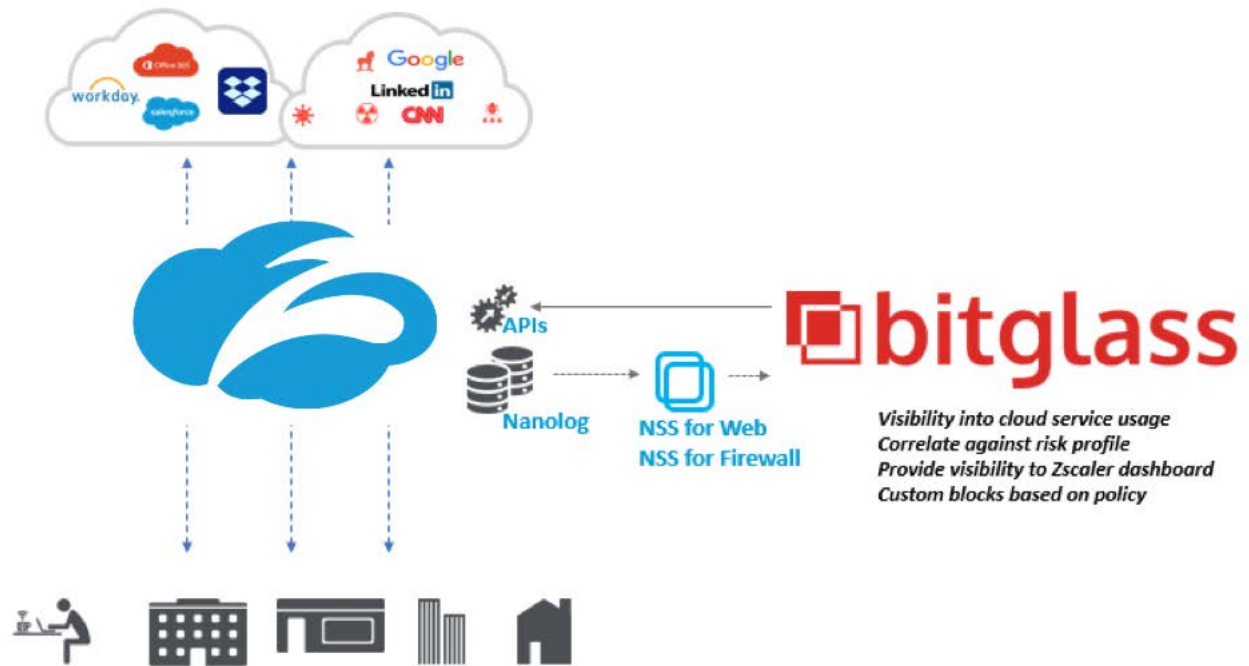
Office 365
workday.
salesforce
Google
Linked in
CNN
APIs
Nanolog
NSS for Web
NSS for Firewall
bitglass
Visibility into cloud service usage
Correlate against risk profile
Provide visibility to Zscaler dashboard
Custom blocks based on policy